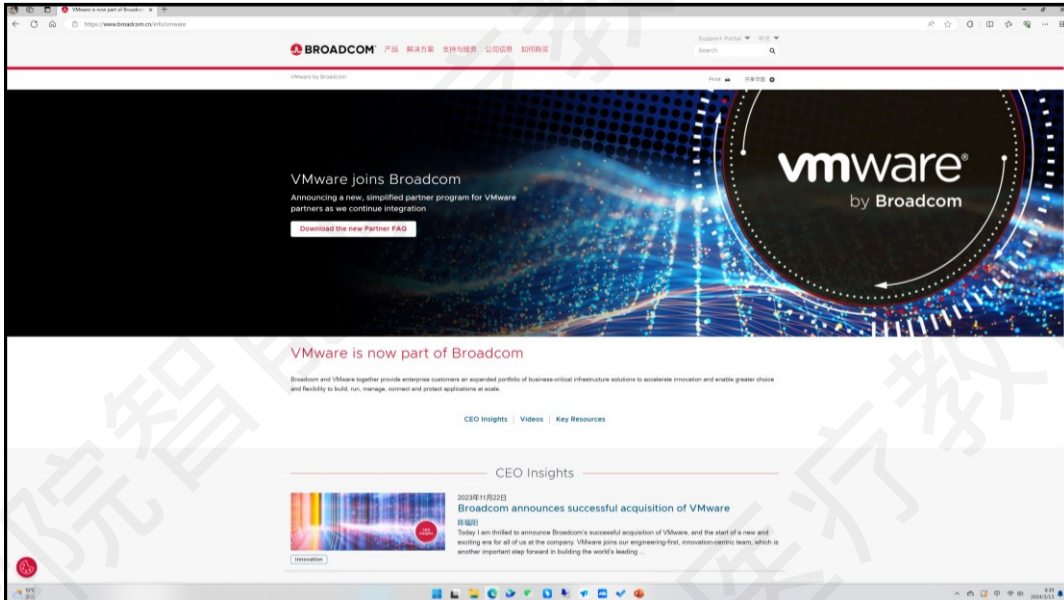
VMware is now part of Broadcom ×

https://www.broadcom.cn/info/vmware

BROADCOM 产品 解决方案 支持与服务 公司信息 如何购买

Support Portal 中文

Search

VMware by Broadcom

Print 共享页面

VMware joins Broadcom

Announcing a new, simplified partner program for VMware partners as we continue integration

Download the new Partner FAQ

vmware by Broadcom

VMware is now part of Broadcom

Broadcom and VMware together provide enterprise customers an expanded portfolio of business-critical infrastructure solutions to accelerate innovation and enable greater choice and flexibility to build, run, manage, connect and protect applications at scale.

CEO Insights | Videos | Key Resources

CEO Insights

2023年11月22日

Broadcom announces successful acquisition of VMware

陈福阳

Today I am thrilled to announce Broadcom's successful acquisition of VMware, and the start of a new and exciting era for all of us at the company. VMware joins our engineering-first, innovation-centric team, which is another important step forward in building the world's leading ...

Innovation